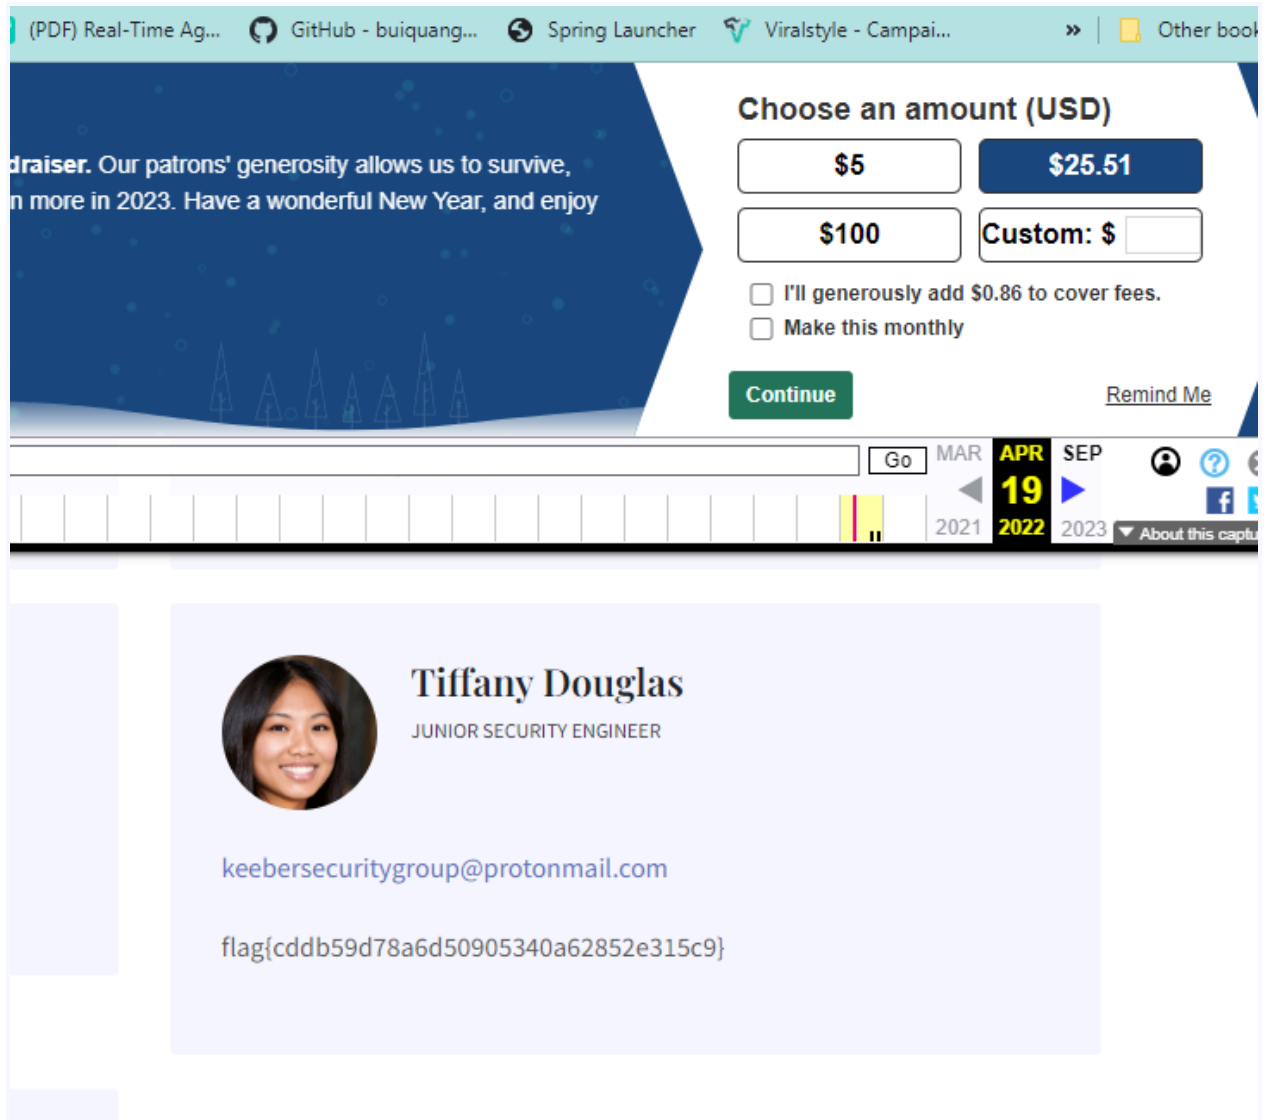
(PDF) Real-Time Ag... GitHub - buiquang... Spring Launcher Viralstyle - Campai... » Other book

draiser. Our patrons' generosity allows us to survive, n more in 2023. Have a wonderful New Year, and enjoy

Choose an amount (USD)

$5
$25.51
$100
Custom: $

I'll generously add $0.86 to cover fees.
Make this monthly

Continue
Remind Me

Go
MAR APR SEP
19
2021 2022 2023
About this captu

Tiffany Douglas
JUNIOR SECURITY ENGINEER

keebersecuritygroup@protonmail.com

flag{cddb59d78a6d50905340a62852e315c9}